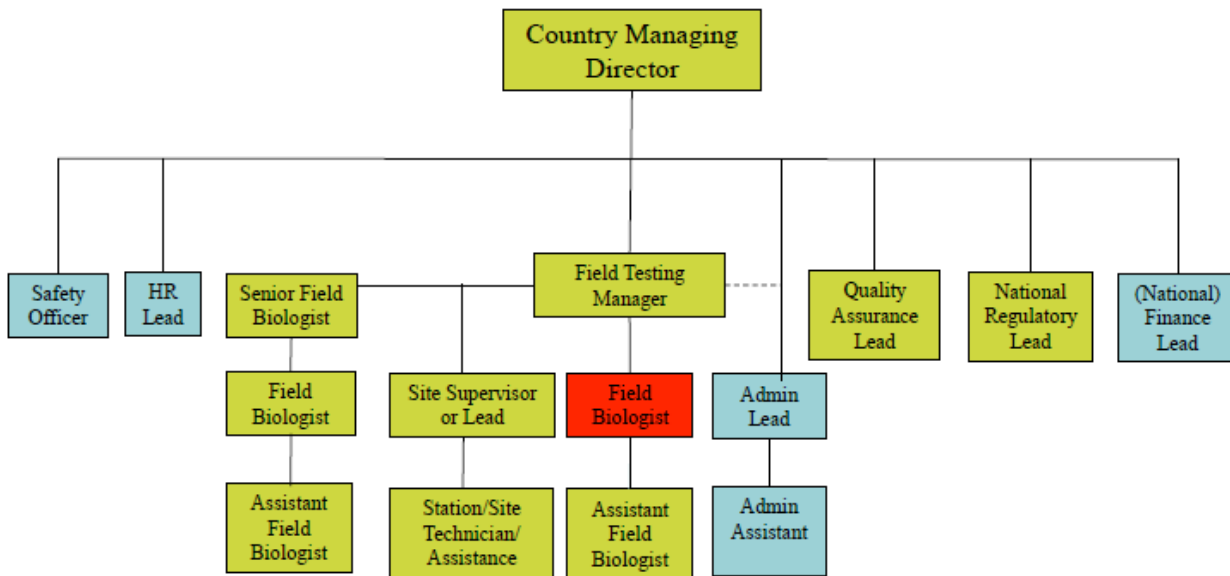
Country Managing Director

Safety Officer

HR Lead

Senior Field Biologist

Field Testing Manager

Quality Assurance Lead

National Regulatory Lead

(National) Finance Lead

Field Biologist

Site Supervisor or Lead

Field Biologist

Admin Lead

Assistant Field Biologist

Station/Site Technician/ Assistance

Assistant Field Biologist

Admin Assistant